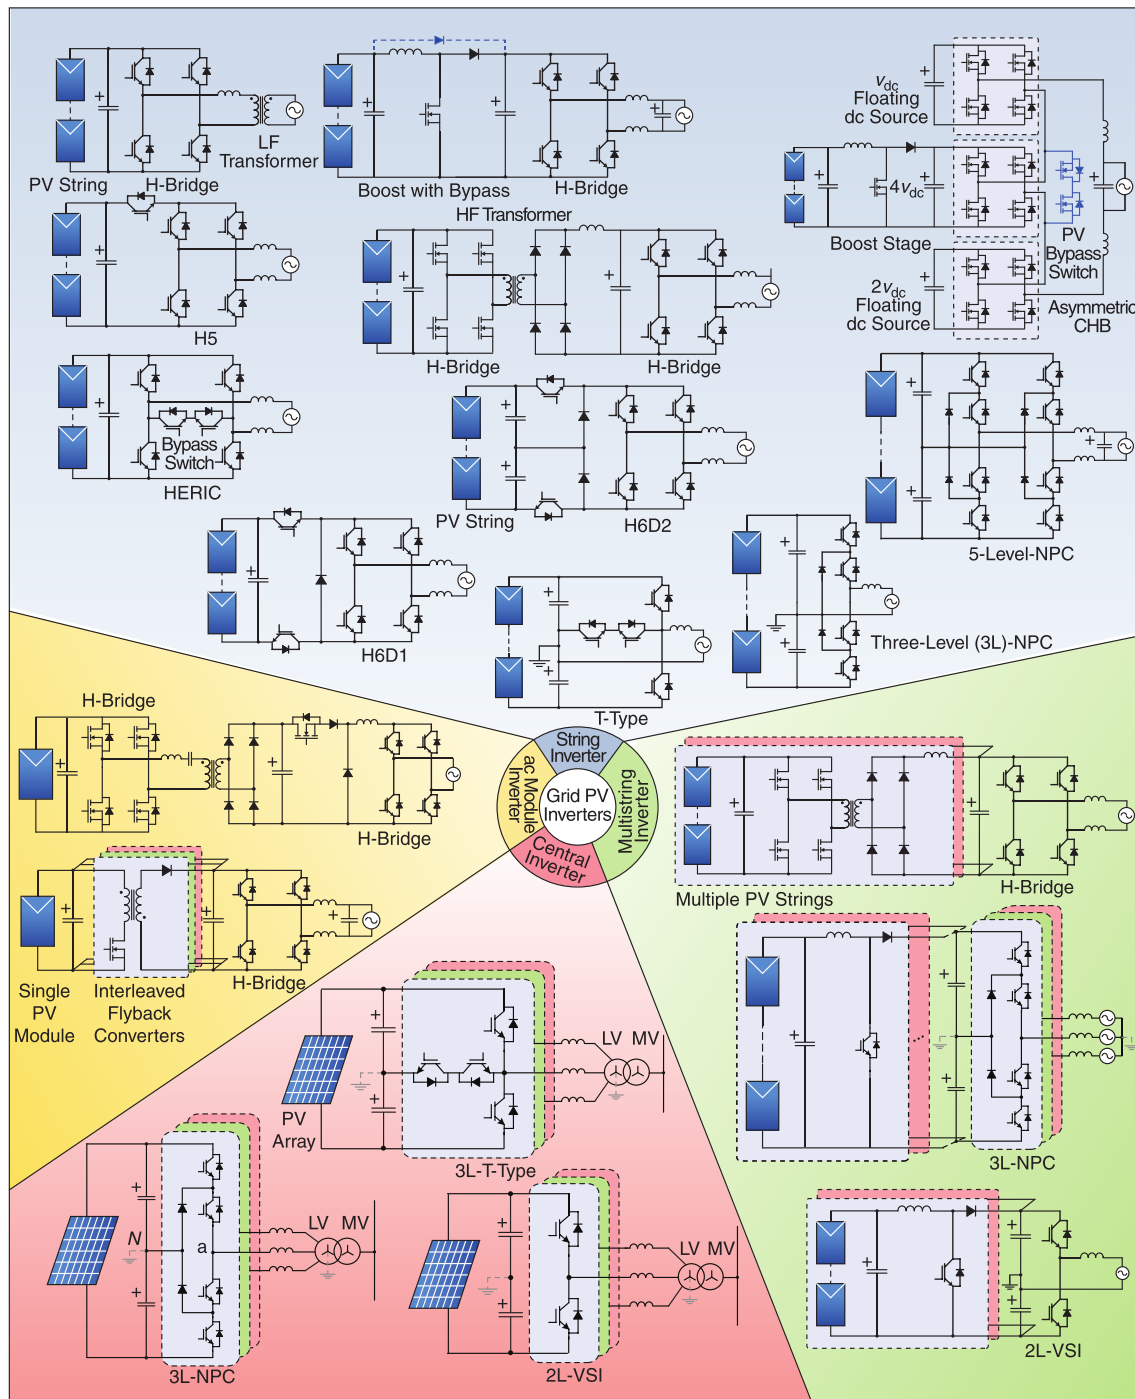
PV String
H-Bridge
LF Transformer
Boost with Bypass
H-Bridge
$v_{dc}$ Floating dc Source
Boost Stage
$4v_{dc}$
PV Bypass Switch
$2v_{dc}$ Floating dc Source
Asymmetric CHB
H5
HF Transformer
H-Bridge
H-Bridge
Bypass Switch
HERIC
PV String
H6D2
5-Level-NPC
H6D1
T-Type
Three-Level (3L)-NPC
H-Bridge
H-Bridge
String Inverter
ac Module Inverter
Grid PV Inverters
Multistring Inverter
Central Inverter
Multiple PV Strings
H-Bridge
H-Bridge
Single PV Module
Interleaved Flyback Converters
LV
MV
PV Array
3L-T-Type
3L-NPC
N
a
LV
MV
3L-NPC
LV
MV
2L-VSI
2L-VSI